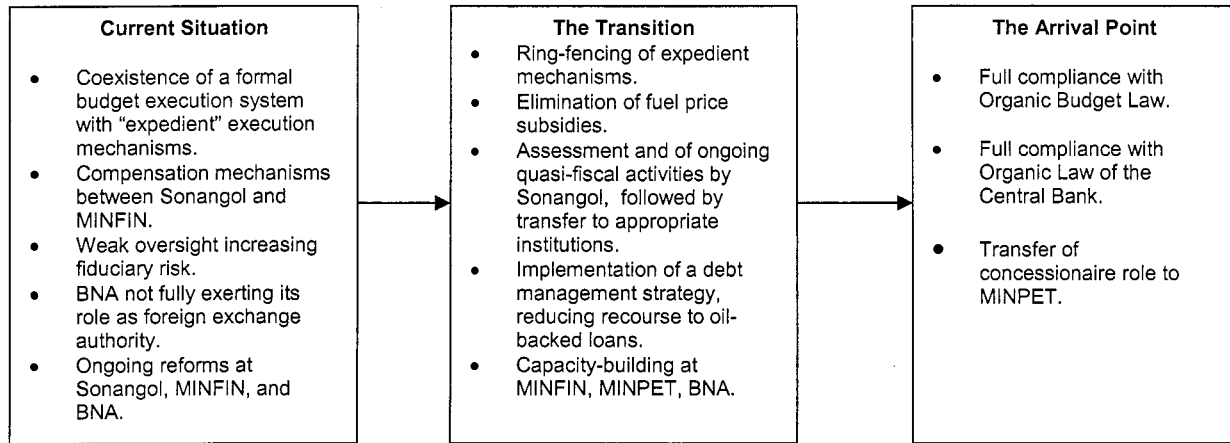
Current Situation

- Coexistence of a formal budget execution system with "expedient" execution mechanisms.
- Compensation mechanisms between Sonangol and MINFIN.
- Weak oversight increasing fiduciary risk.
- BNA not fully exerting its role as foreign exchange authority.
- Ongoing reforms at Sonangol, MINFIN, and BNA.

The Transition

- Ring-fencing of expedient mechanisms.
- Elimination of fuel price subsidies.
- Assessment and of ongoing quasi-fiscal activities by Sonangol, followed by transfer to appropriate institutions.
- Implementation of a debt management strategy, reducing recourse to oil-backed loans.
- Capacity-building at MINFIN, MINPET, BNA.

The Arrival Point

- Full compliance with Organic Budget Law.
- Full compliance with Organic Law of the Central Bank.
- Transfer of concessionaire role to MINPET.